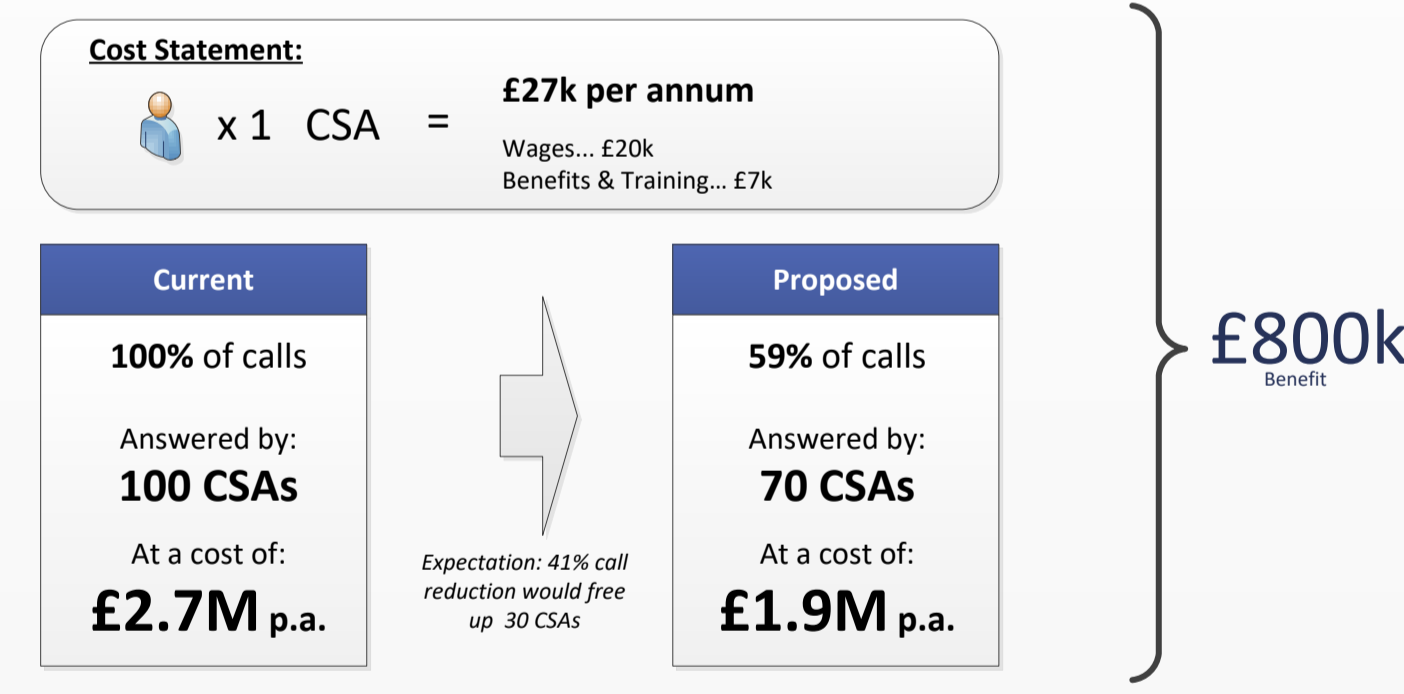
Cost Statement:

x 1 CSA =

£27k per annum

Wages... £20k
Benefits & Training... £7k

Current

100% of calls

Answered by:
100 CSAs

At a cost of:
£2.7M p.a.

Expectation: 41% call reduction would free up 30 CSAs

Proposed

59% of calls

Answered by:
70 CSAs

At a cost of:
£1.9M p.a.

£800k
Benefit